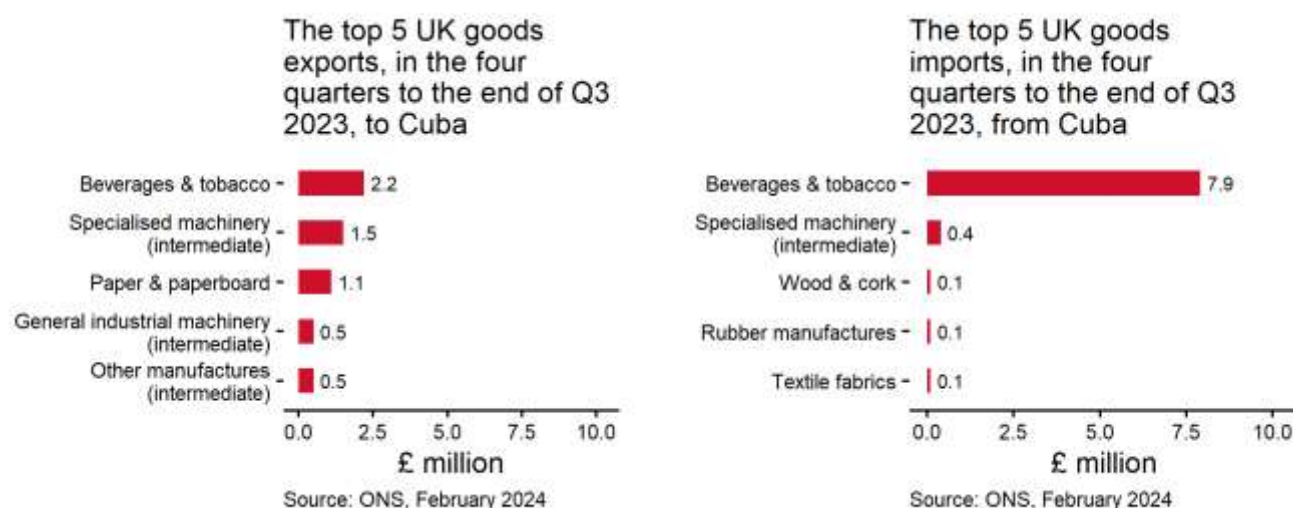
The top 5 UK goods exports, in the four quarters to the end of Q3 2023, to Cuba

Beverages & tobacco 2.2
Specialised machinery (intermediate) 1.5
Paper & paperboard 1.1
General industrial machinery (intermediate) 0.5
Other manufactures (intermediate) 0.5

0.0 2.5 5.0 7.5 10.0
£ million
Source: ONS, February 2024

The top 5 UK goods imports, in the four quarters to the end of Q3 2023, from Cuba

Beverages & tobacco 7.9
Specialised machinery (intermediate) 0.4
Wood & cork 0.1
Rubber manufactures 0.1
Textile fabrics 0.1

0.0 2.5 5.0 7.5 10.0
£ million
Source: ONS, February 2024